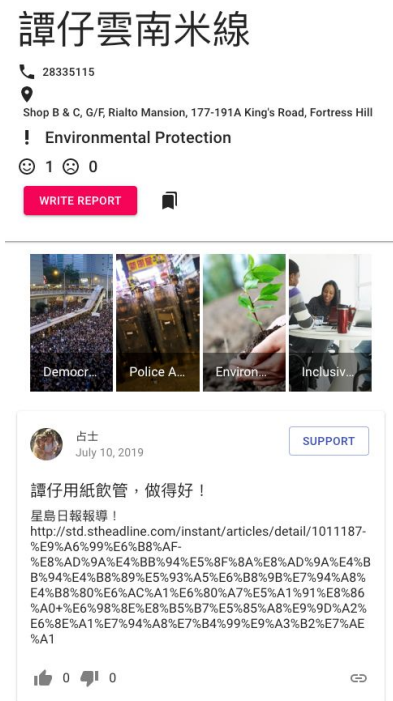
譚仔雲南米線

28335115

Shop B & C, G/F, Rialto Mansion, 177-191A King's Road, Fortress Hill

! Environmental Protection

1 0

WRITE REPORT

Democr... Police A... Environ... Inclusiv...

占士
July 10, 2019

SUPPORT

譚仔用紙飲管，做得好！

星島日報報導！
http://std.stheadline.com/instant/articles/detail/1011187-%E9%A6%99%E6%B8%AF-%E8%AD%9A%E4%BB%94%E5%8F%8A%E8%AD%9A%E4%BB%94%E4%B8%89%E5%93%A5%E6%B8%9B%E7%94%A8%E4%B8%80%E6%AC%A1%E6%80%A7%E5%A1%91%E8%86%A0+%E6%98%8E%E8%B5%B7%E5%85%A8%E9%9D%A2%E6%8E%A1%E7%94%A8%E7%B4%99%E9%A3%B2%E7%AE%A1

0 0